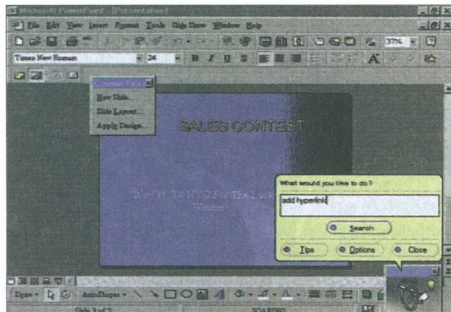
Microsoft PowerPoint - [Presentation]

File Edit View Insert Format Tools Slide Show Window Help

Times New Roman 24 B I U S

37%

Common Tasks
New Slide...
Slide Layout...
Apply Design...

SALES CONTEST

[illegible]
Winner

What would you like to do?

add hyperlink

Search

Tips Options Close

Draw AutoShapes

Slide 1 of 1